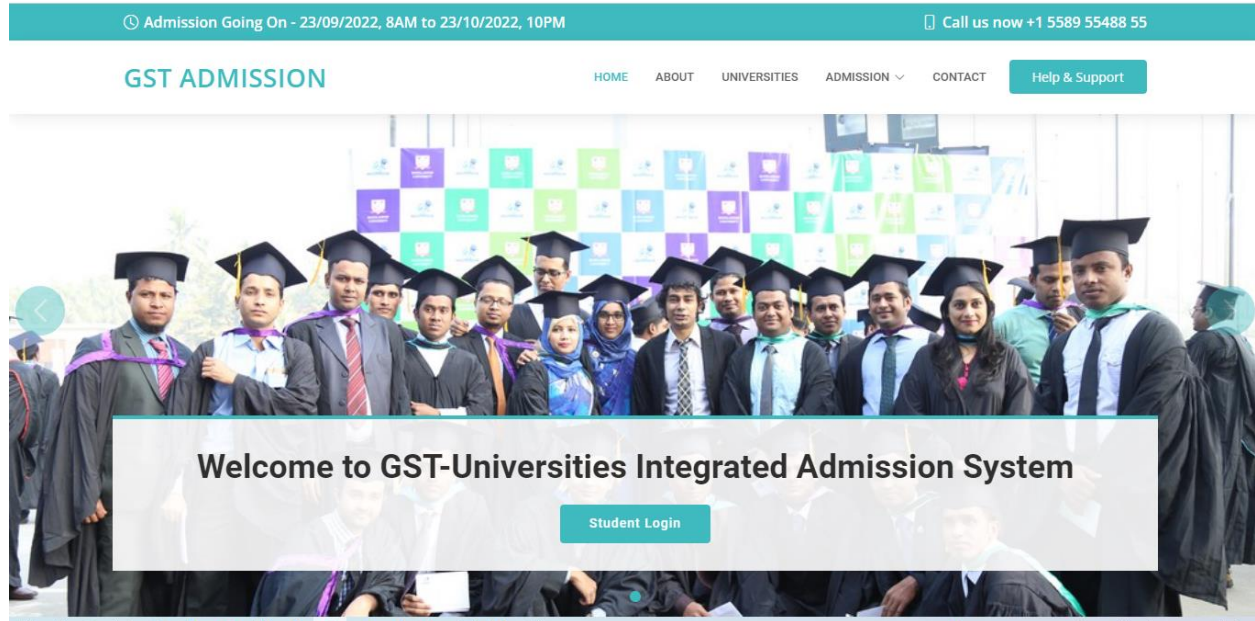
Admission Going On - 23/09/2022, 8AM to 23/10/2022, 10PM

Call us now +1 5589 55488 55

GST ADMISSION

HOME ABOUT UNIVERSITIES ADMISSION CONTACT Help & Support

Welcome to GST-Universities Integrated Admission System

Student Login